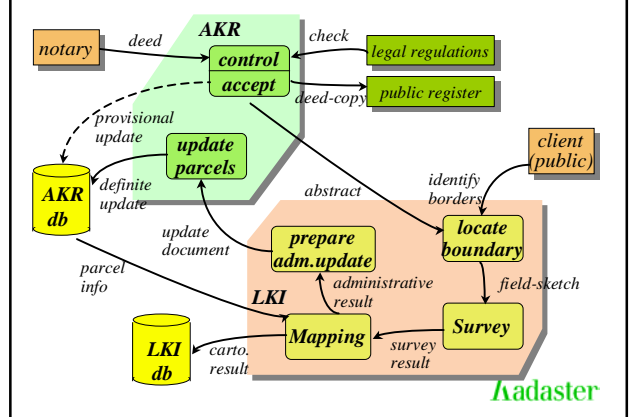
AKR

notary

deed

control

accept

check

legal regulations

deed-copy

public register

provisional update

update parcels

AKR db

definite update

abstract

client (public)

identify borders

locate boundary

update document

prepare adm.update

parcel info

LKI

administrative result

field-sketch

Survey

Mapping

survey result

LKI db

carto. result

Kadaster